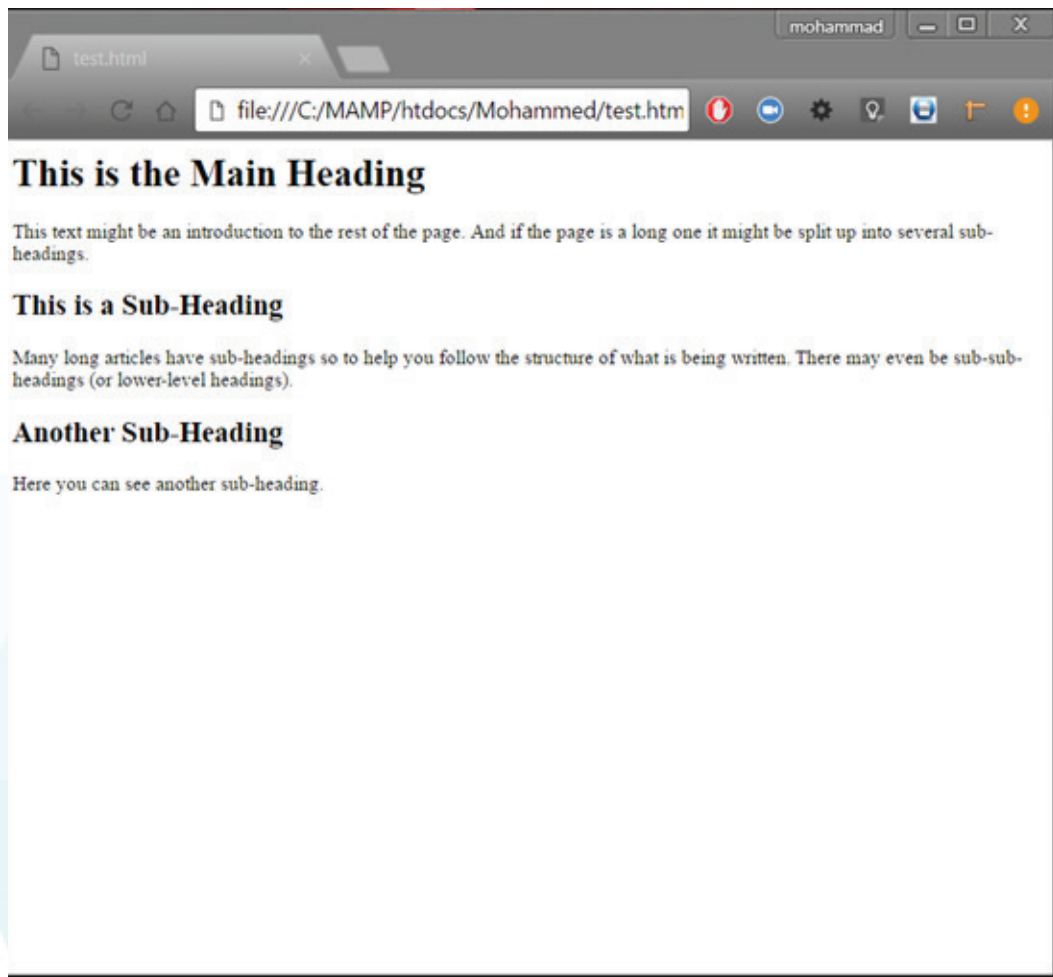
mohammad

test.html

file:///C:/MAMP/htdocs/Mohammed/test.htm

This is the Main Heading

This text might be an introduction to the rest of the page. And if the page is a long one it might be split up into several subheadings.

This is a Sub-Heading

Many long articles have sub-headings so to help you follow the structure of what is being written. There may even be sub-subheadings (or lower-level headings).

Another Sub-Heading

Here you can see another sub-heading.